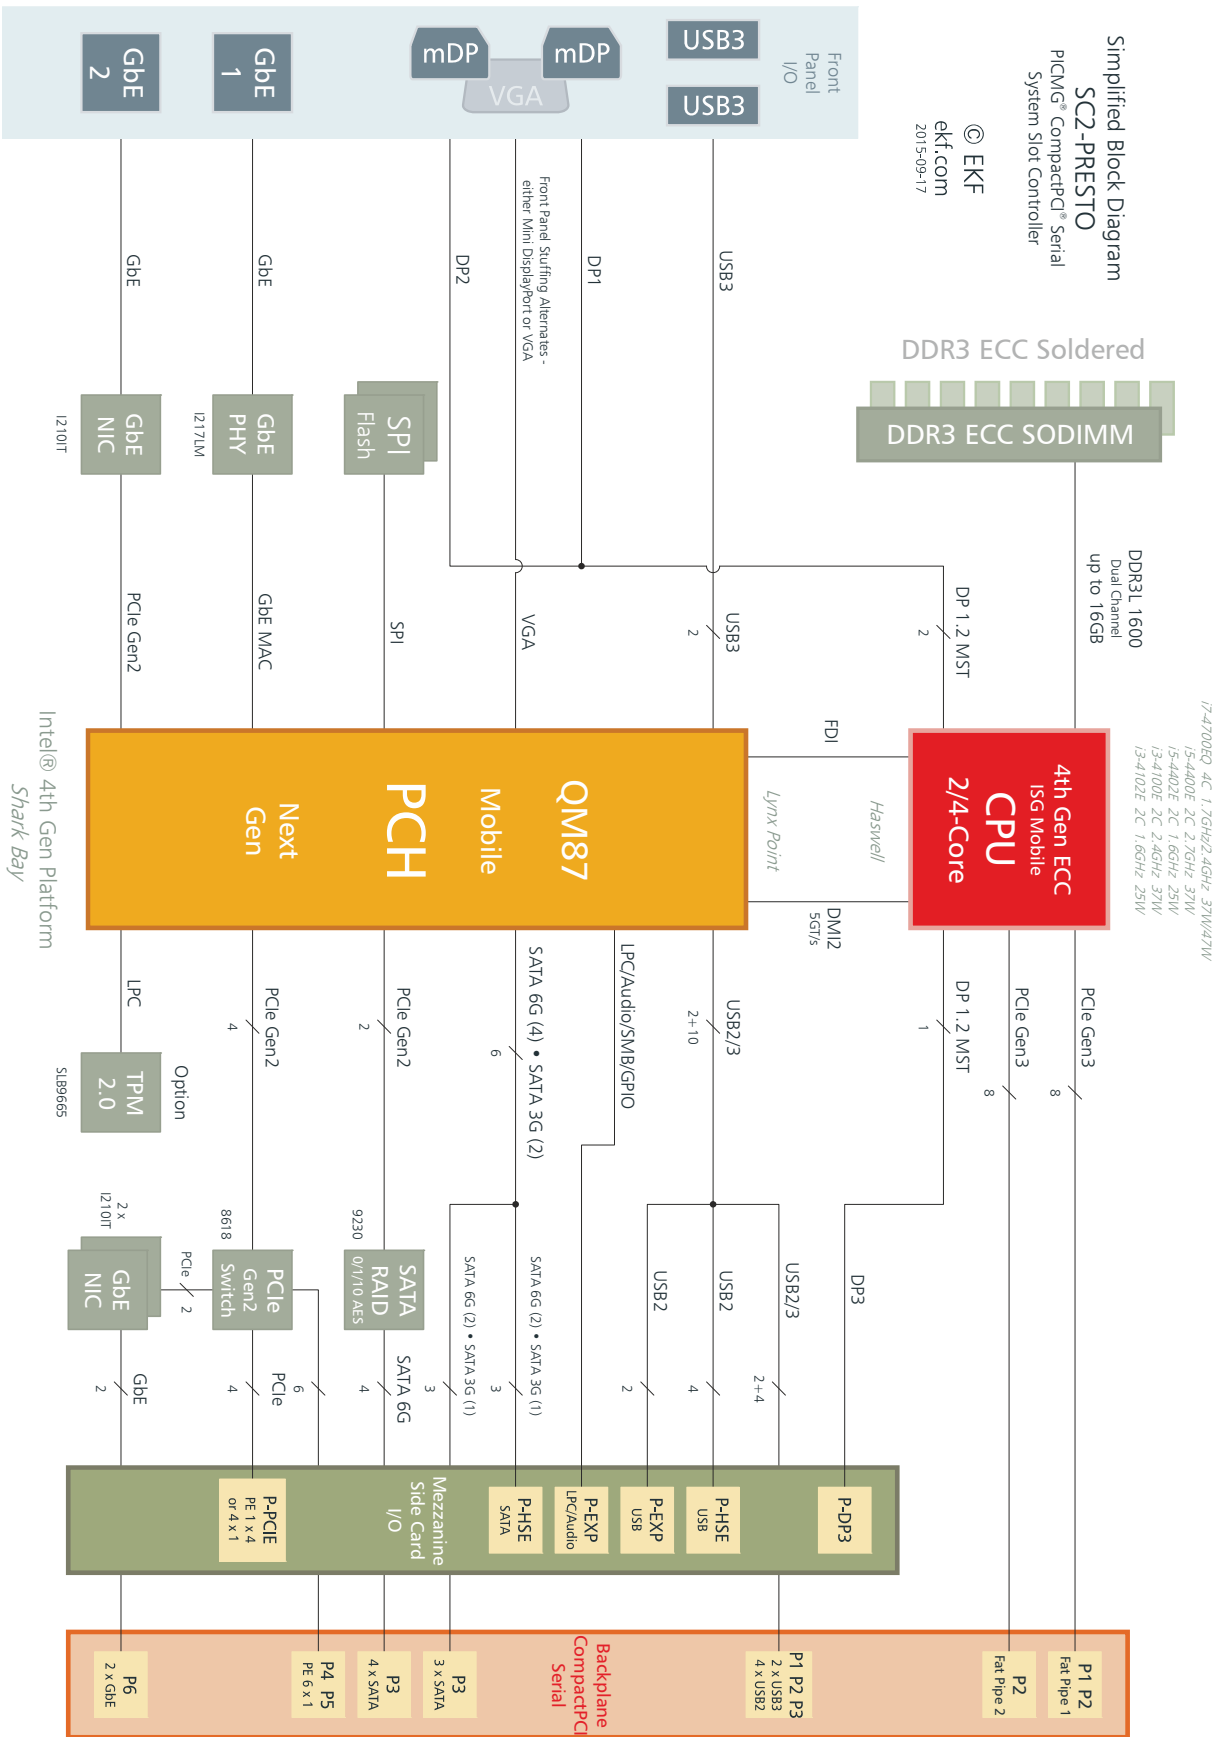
Simplified Block Diagram
SC2-PRESTO
PICMG® CompactPCI® Serial
System Slot Controller

© EKF
ekf.com
2015-09-17

Front Panel I/O

USB3
USB3
mDP
mDP
VGA
GbE 1
GbE 2

USB3
DP1
Front Panel Stuffing Alternates - either Mini DisplayPort or VGA
DP2
GbE
GbE

DDR3 ECC Soldered
DDR3 ECC SODIMM

SPI Flash
GbE PHY
I217LM
GbE NIC
I210IT

DDR3L 1600
Dual Channel
up to 16GB

DP 1.2 MST
2
USB3
2
VGA
SPI
GbE MAC
PCIe Gen2

i7-4700EQ 4C 1.7GHz/2.4GHz 37W/47W
i5-4400E 2C 2.7GHz 37W
i5-4402E 2C 1.6GHz 25W
i3-4100E 2C 2.4GHz 37W
i3-4102E 2C 1.6GHz 25W

4th Gen ECC
ISG Mobile
CPU
2/4-Core
Haswell

FDI
DMI2
5GT/s
Lynx Point

QM87
Mobile
PCH
Next
Gen

Intel® 4th Gen Platform
Shark Bay

PCIe Gen3
8
PCIe Gen3
8
DP 1.2 MST
1
USB2/3
2+10
LPC/Audio/SMB/GPIO
SATA 6G (4) • SATA 3G (2)
6
PCIe Gen2
2
PCIe Gen2
4
LPC
Option
TPM 2.0
SLB9665

DP3
USB2/3
USB2
USB2
SATA 6G (2) • SATA 3G (1)
SATA 6G (2) • SATA 3G (1)
9230
SATA RAID
0/1/10 AES
8618
PCIe Gen2 Switch
2 x I210IT
GbE NIC
PCIe
2

2+4
4
2
3
3
SATA 6G
4
PCIe
6
4
GbE
2

P-DP3
P-HSE
USB
P-EXP
USB
P-EXP
LPC/Audio
P-HSE
SATA
Mezzanine Side Card I/O
P-PCIE
PE 1 x 4
or 4 x 1

P1 P2
Fat Pipe 1
P2
Fat Pipe 2
P1 P2 P3
2 x USB3
4 x USB2
Backplane
CompactPCI
Serial
P3
3 x SATA
P3
4 x SATA
P4 P5
PE 6 x 1
P6
2 x GbE